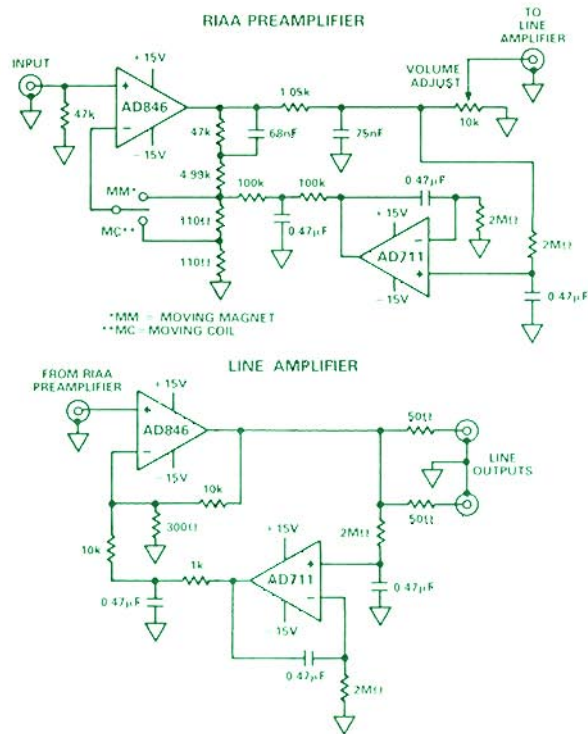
RIAA PREAMPLIFIER

TO LINE AMPLIFIER

INPUT

+15V

AD846

−15V

47k

47k

1.05k

68nF

75nF

VOLUME ADJUST

10k

4.99k

MM*

MC**

100k

100k

0.47μF

110Ω

110Ω

0.47μF

+15V

AD711

−15V

2MΩ

2MΩ

0.47μF

*MM = MOVING MAGNET
**MC = MOVING COIL

LINE AMPLIFIER

FROM RIAA PREAMPLIFIER

+15V

AD846

−15V

10k

300Ω

10k

0.47μF

1k

+15V

AD711

15V

0.47μF

2MΩ

2MΩ

0.47μF

50Ω

50Ω

LINE OUTPUTS